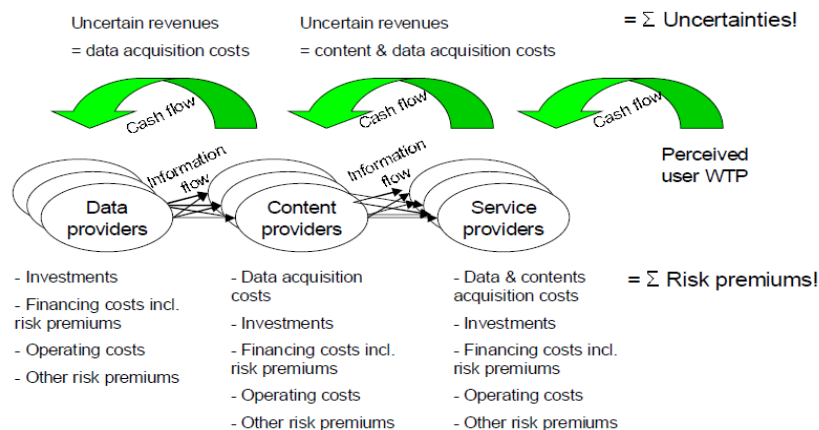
Uncertain revenues
= data acquisition costs

Uncertain revenues
= content & data acquisition costs

= Σ Uncertainties!

Cash flow

Cash flow

Cash flow

Perceived user WTP

Information flow

Information flow

Data providers

Content providers

Service providers

- Investments
- Financing costs incl. risk premiums
- Operating costs
- Other risk premiums

- Data acquisition costs
- Investments
- Financing costs incl. risk premiums
- Operating costs
- Other risk premiums

- Data & contents acquisition costs
- Investments
- Financing costs incl. risk premiums
- Operating costs
- Other risk premiums

= Σ Risk premiums!